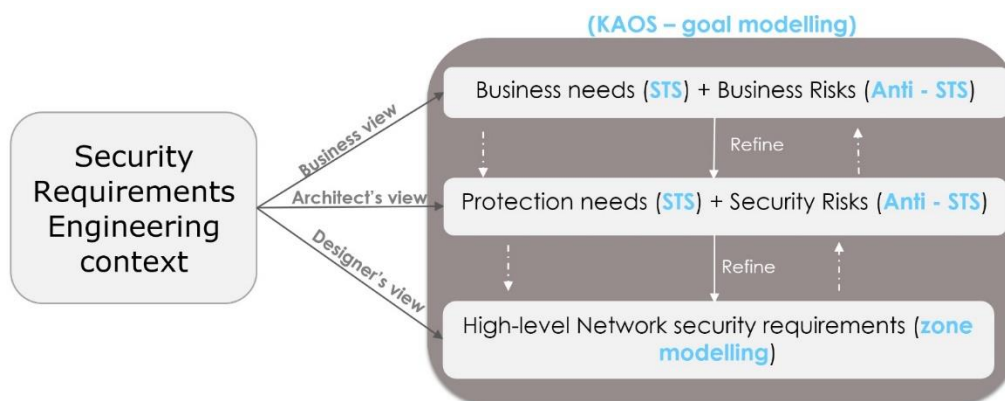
(KAOS – goal modelling)

Security Requirements Engineering context

Business view

Architect's view

Designer's view

Business needs (STS) + Business Risks (Anti - STS)

Refine

Protection needs (STS) + Security Risks (Anti - STS)

Refine

High-level Network security requirements (zone modelling)